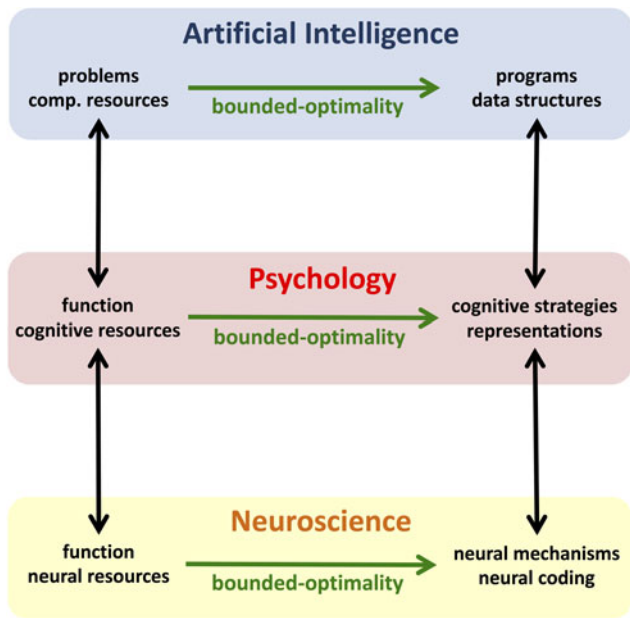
Artificial Intelligence

problems
comp. resources

bounded-optimality

programs
data structures

Psychology

function
cognitive resources

bounded-optimality

cognitive strategies
representations

Neuroscience

function
neural resources

bounded-optimality

neural mechanisms
neural coding